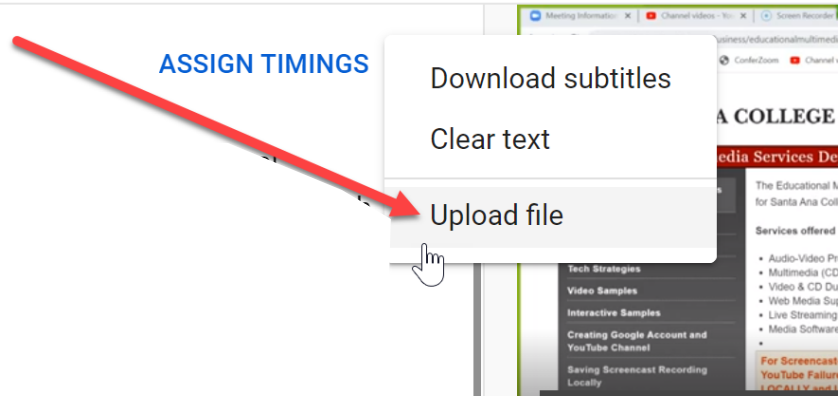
ASSIGN TIMINGS

Download subtitles

Clear text

Upload file

Meeting Information | Channel videos - Yo | Screen Recorder

usiness/educationalmultimedi

ConferZoom | Channel

A COLLEGE

edia Services De

The Educational M for Santa Ana Coll

Services offered

• Audio-Video Pr
• Multimedia (CD
• Video & CD Du
• Web Media Sup
• Live Streaming
• Media Software
•

For Screencast YouTube Failure LOCALLY and

Tech Strategies

Video Samples

Interactive Samples

Creating Google Account and YouTube Channel

Saving Screencast Recording Locally